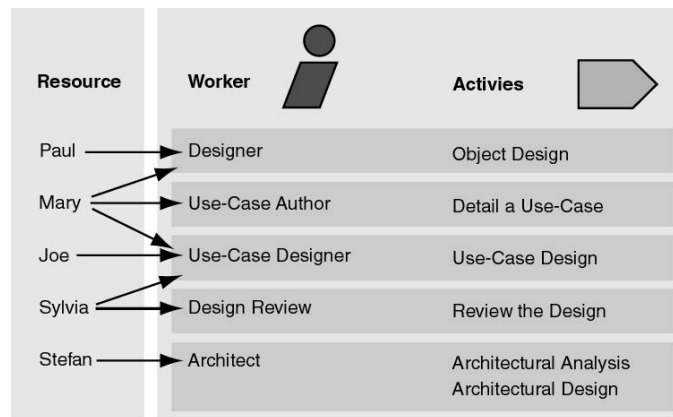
| Resource | Worker | Activies |
|---|---|---|
| Paul | Designer | Object Design |
| Mary | Use-Case Author | Detail a Use-Case |
| Joe | Use-Case Designer | Use-Case Design |
| Sylvia | Design Review | Review the Design |
| Stefan | Architect | Architectural Analysis<br>Architectural Design |